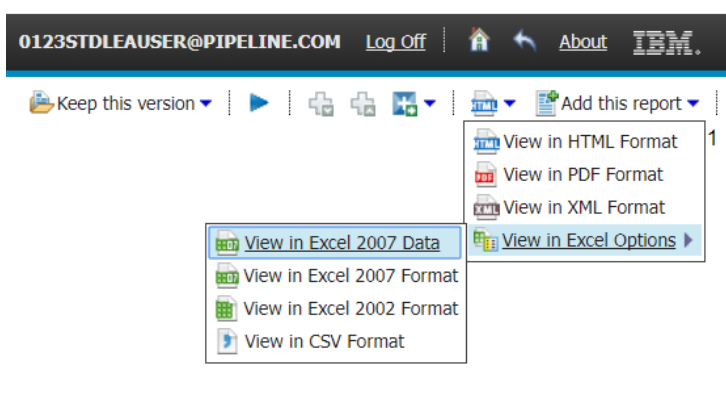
0123STDLEAUSER@PIPELINE.COM Log Off About IBM.

Keep this version Add this report

View in HTML Format
View in PDF Format
View in XML Format
View in Excel Options

1

View in Excel 2007 Data
View in Excel 2007 Format
View in Excel 2002 Format
View in CSV Format